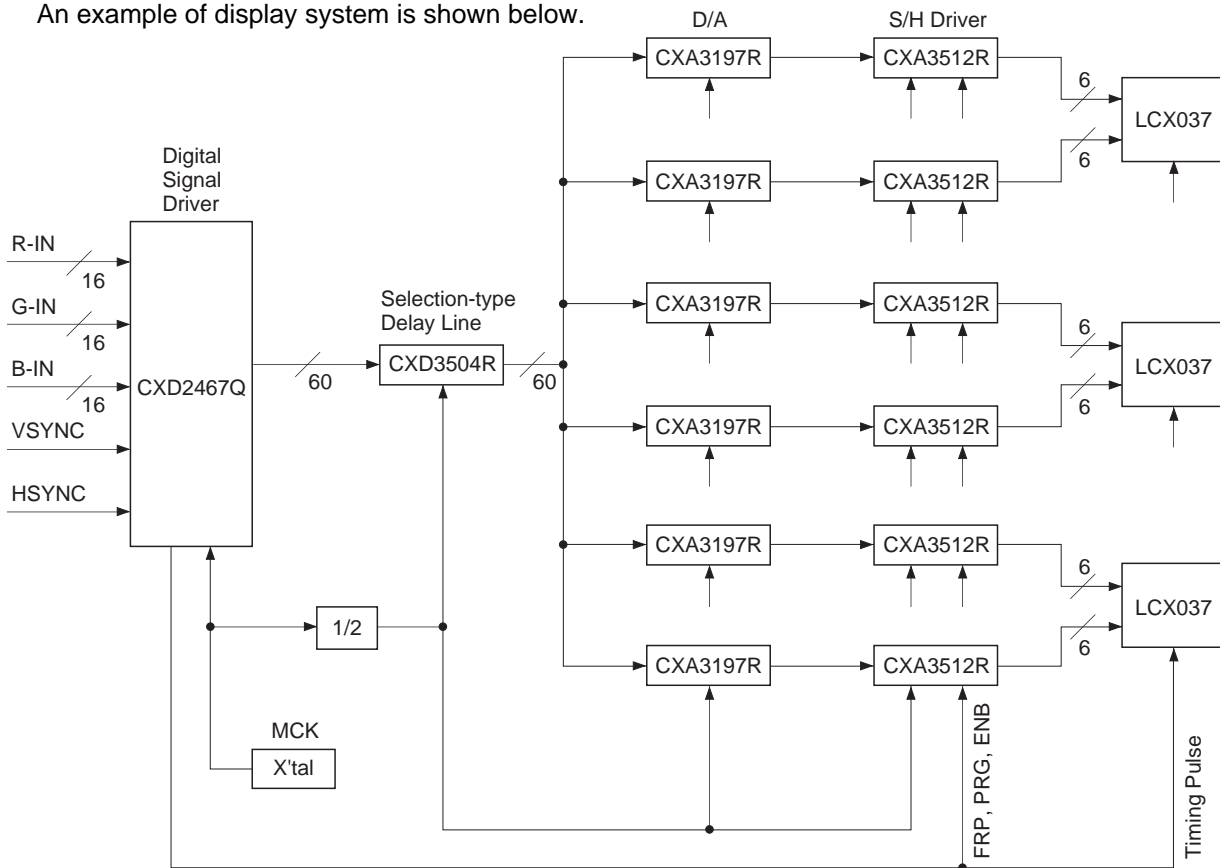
An example of display system is shown below.

D/A

S/H Driver

CXA3197R

CXA3512R

6

LCX037

6

Digital Signal Driver

CXA3197R

CXA3512R

R-IN

16

G-IN

16

B-IN

16

VSYNC

HSYNC

CXD2467Q

60

Selection-type Delay Line

CXD3504R

60

CXA3197R

CXA3512R

6

LCX037

6

CXA3197R

CXA3512R

CXA3197R

CXA3512R

6

LCX037

6

1/2

CXA3197R

CXA3512R

MCK

X'tal

FRP, PRG, ENB

Timing Pulse